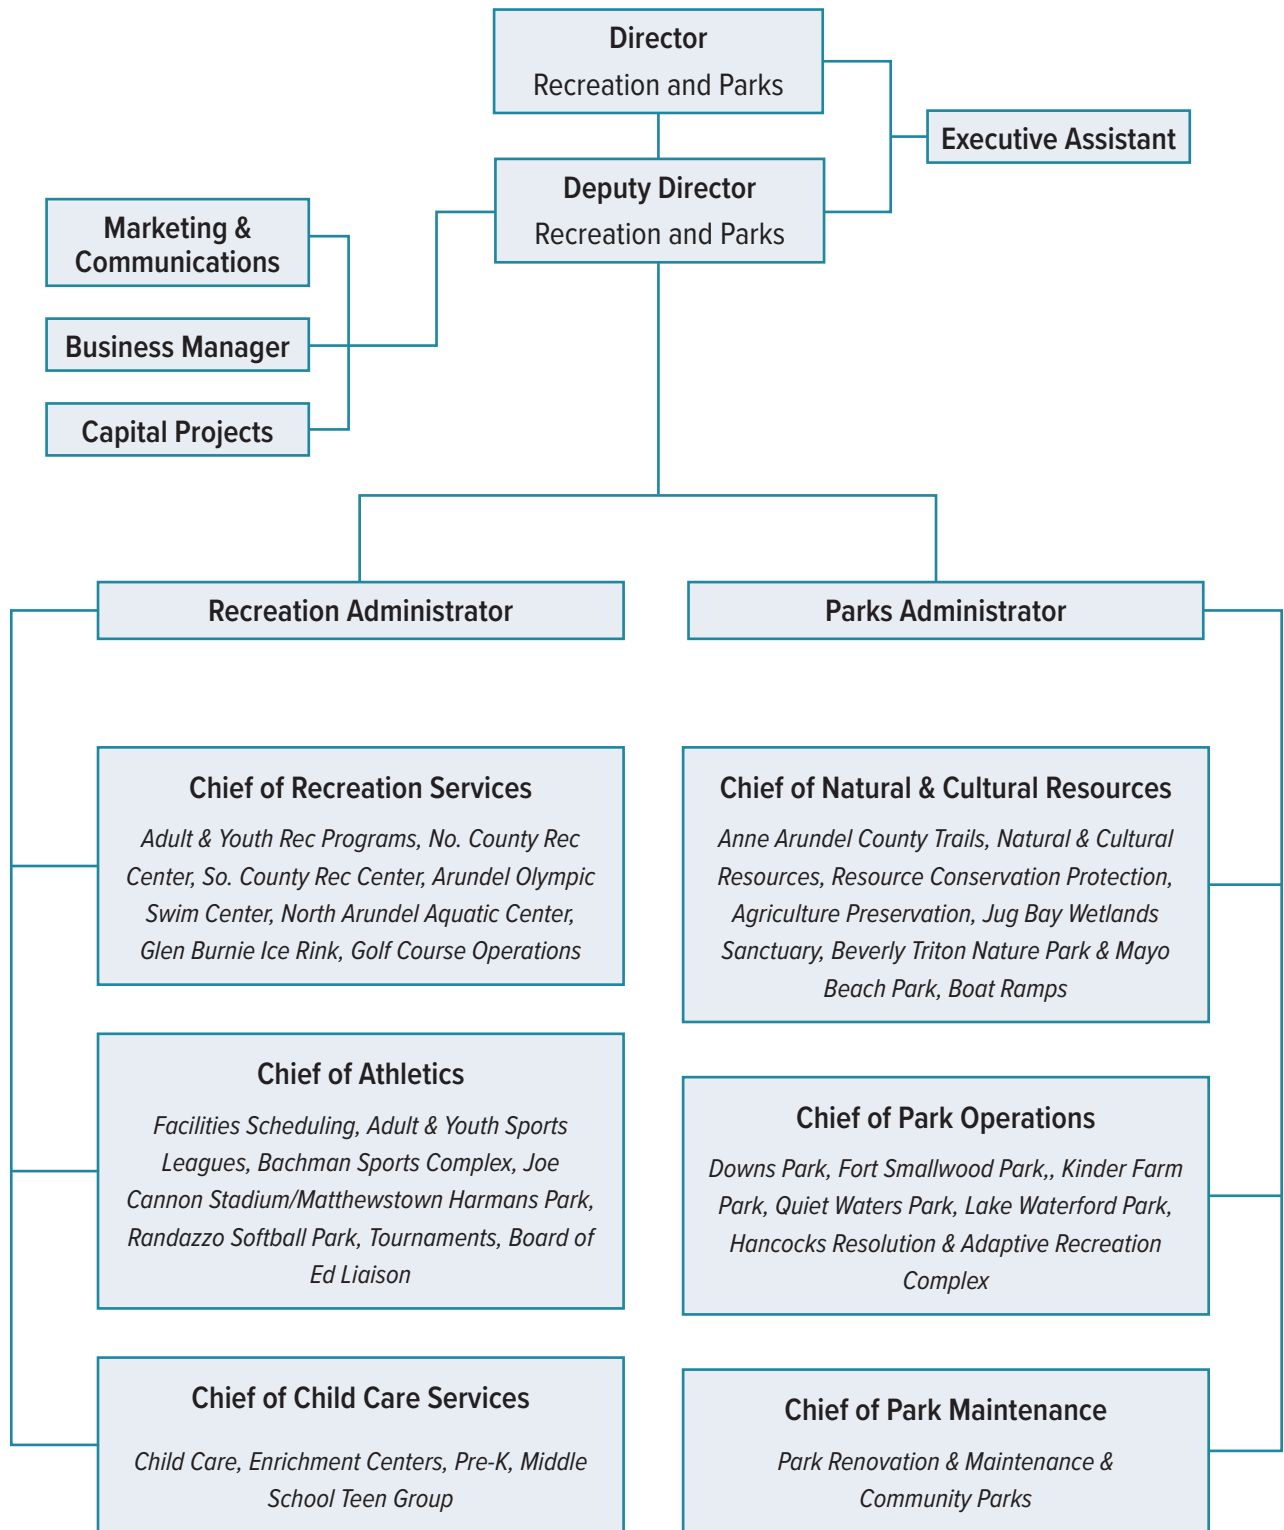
Director
Recreation and Parks

Executive Assistant

Deputy Director
Recreation and Parks

Marketing & Communications

Business Manager

Capital Projects

Recreation Administrator

Parks Administrator

Chief of Recreation Services
Adult & Youth Rec Programs, No. County Rec Center, So. County Rec Center, Arundel Olympic Swim Center, North Arundel Aquatic Center, Glen Burnie Ice Rink, Golf Course Operations

Chief of Athletics
Facilities Scheduling, Adult & Youth Sports Leagues, Bachman Sports Complex, Joe Cannon Stadium/Matthewstown Harmans Park, Randazzo Softball Park, Tournaments, Board of Ed Liaison

Chief of Child Care Services
Child Care, Enrichment Centers, Pre-K, Middle School Teen Group

Chief of Natural & Cultural Resources
Anne Arundel County Trails, Natural & Cultural Resources, Resource Conservation Protection, Agriculture Preservation, Jug Bay Wetlands Sanctuary, Beverly Triton Nature Park & Mayo Beach Park, Boat Ramps

Chief of Park Operations
Downs Park, Fort Smallwood Park,, Kinder Farm Park, Quiet Waters Park, Lake Waterford Park, Hancocks Resolution & Adaptive Recreation Complex

Chief of Park Maintenance
Park Renovation & Maintenance & Community Parks